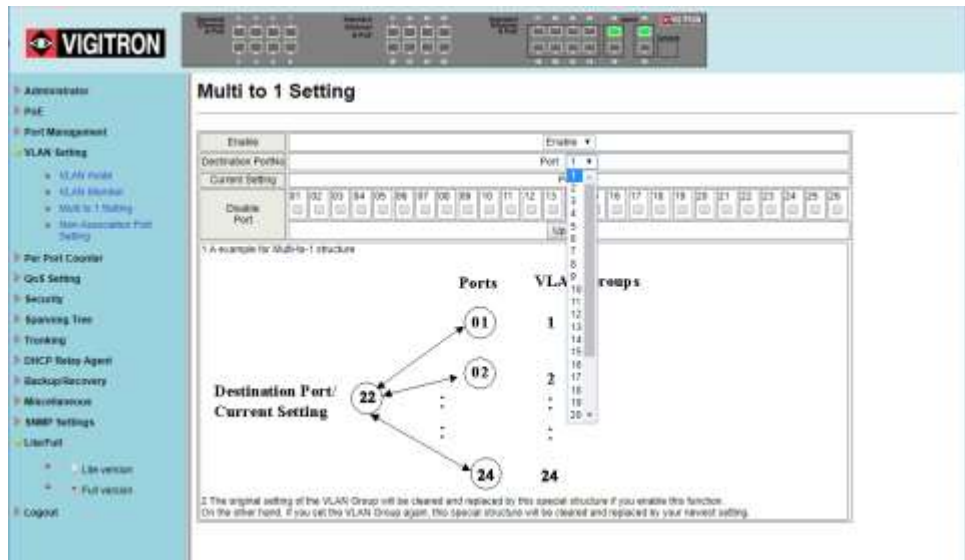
VIGITRON

Administrator
PoE
Port Management
VLAN Setting
VLAN Mode
VLAN Member
Multi to 1 Setting
Non-Association Port Setting
Per Port Counter
QoS Setting
Security
Spanning Tree
Trunking
DHCP Relay Agent
Backup/Recovery
Miscellaneous
SNMP Settings
Lite/Full
Lite version
Full version
Logout

Multi to 1 Setting

| Enable | Enable |
|---|---|
| Destination PortNo | Port 1 |
| Current Setting | P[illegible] |
| Disable Port | 01 02 03 04 05 06 07 08 09 10 11 12 13 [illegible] 16 17 18 19 20 21 22 23 24 25 26 |
| | Up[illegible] |

1 2 3 4 5 6 7 8 9 10 11 12 13 14 15 16 17 18 19 20

1.A example for Multi-to-1 structure

Ports VLA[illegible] roups

01 1

02 2

Destination Port/ Current Setting 22

24 24

2.The original setting of the VLAN Group will be cleared and replaced by this special structure if you enable this function. On the other hand, if you set the VLAN Group again, this special structure will be cleared and replaced by your newest setting.